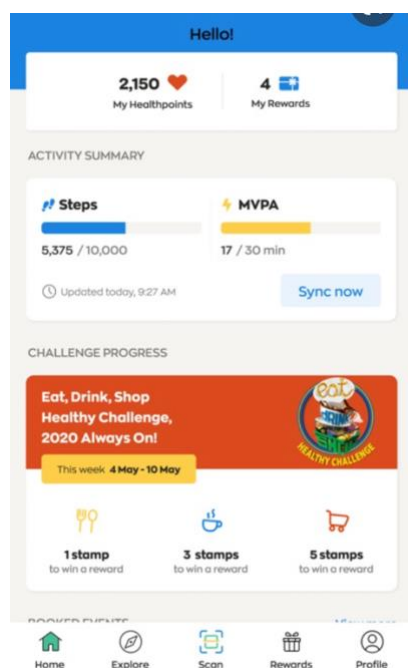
Hello!

2,150
My Healthpoints

4
My Rewards

ACTIVITY SUMMARY

Steps
5,375 / 10,000

MVPA
17 / 30 min

Updated today, 9:27 AM

Sync now

CHALLENGE PROGRESS

Eat, Drink, Shop Healthy Challenge, 2020 Always On!

eat DRINK SHOP HEALTHY CHALLENGE

This week 4 May - 10 May

1 stamp
to win a reward

3 stamps
to win a reward

5 stamps
to win a reward

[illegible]

Home
Explore
Scan
Rewards
Profile